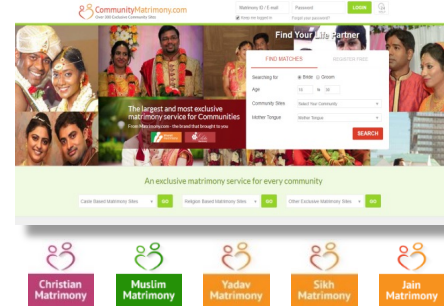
CommunityMatrimony.com
Over 300 Exclusive Community Sites

Matrimony ID / E-mail
Password
LOGIN
Keep me logged in
Forgot your password?

Find Your Life Partner

FIND MATCHES
REGISTER FREE

Searching for
Bride
Groom
Age
to
Community Sites
Select Your Community
Mother Tongue
Mother Tongue
SEARCH

The largest and most exclusive matrimony service for Communities
From Matrimony.com - the brand that brought to you

An exclusive matrimony service for every community

Caste Based Matrimony Sites
GO
Religion Based Matrimony Sites
GO
Other Exclusive Matrimony Sites
GO

Christian Matrimony
Muslim Matrimony
Yadav Matrimony
Sikh Matrimony
Jain Matrimony